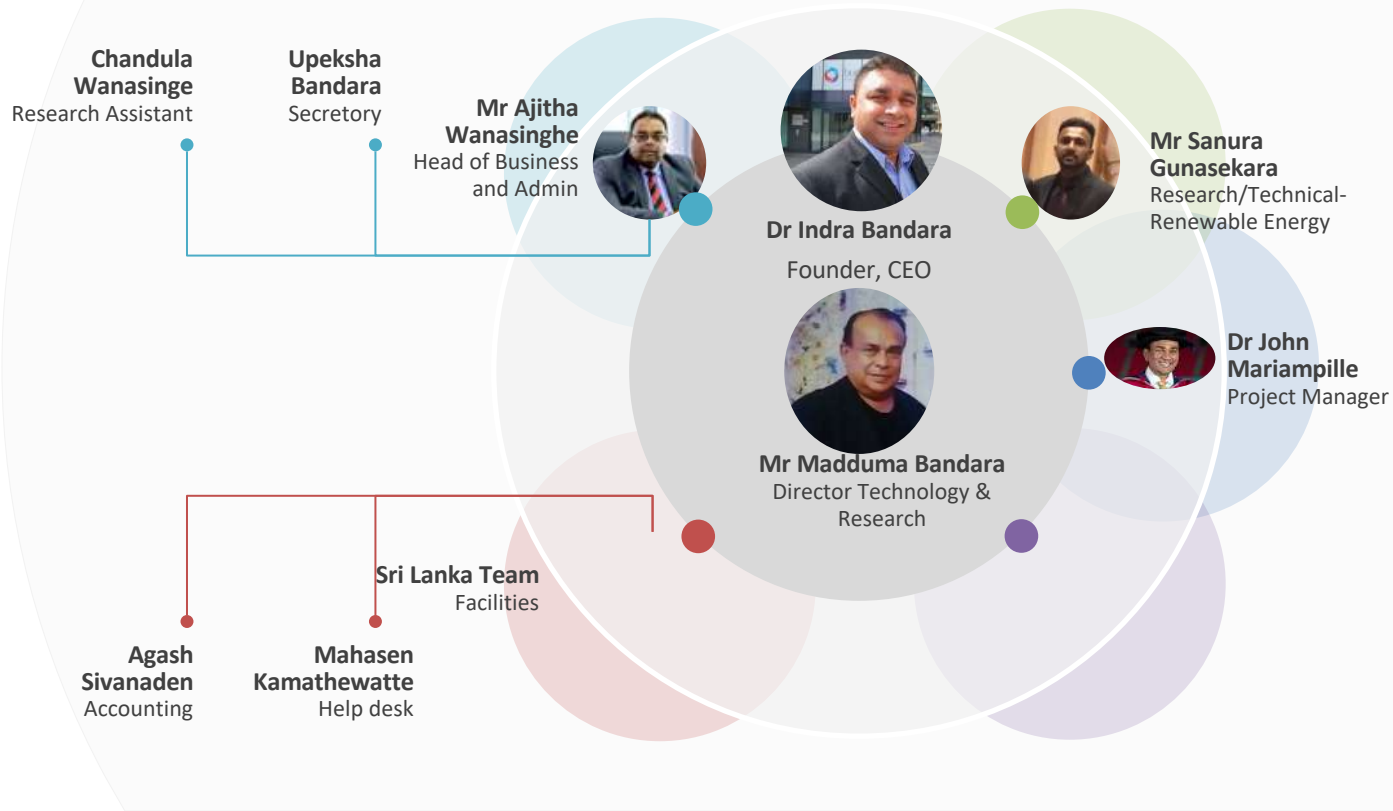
Chandula Wanasinge
Research Assistant

Upeksha Bandara
Secretory

Mr Ajitha Wanasinghe
Head of Business and Admin

Dr Indra Bandara
Founder, CEO

Mr Sanura Gunasekara
Research/Technical-Renewable Energy

Dr John Mariampille
Project Manager

Mr Madduma Bandara
Director Technology & Research

Sri Lanka Team
Facilities

Agash Sivanaden
Accounting

Mahasen Kamathewatte
Help desk